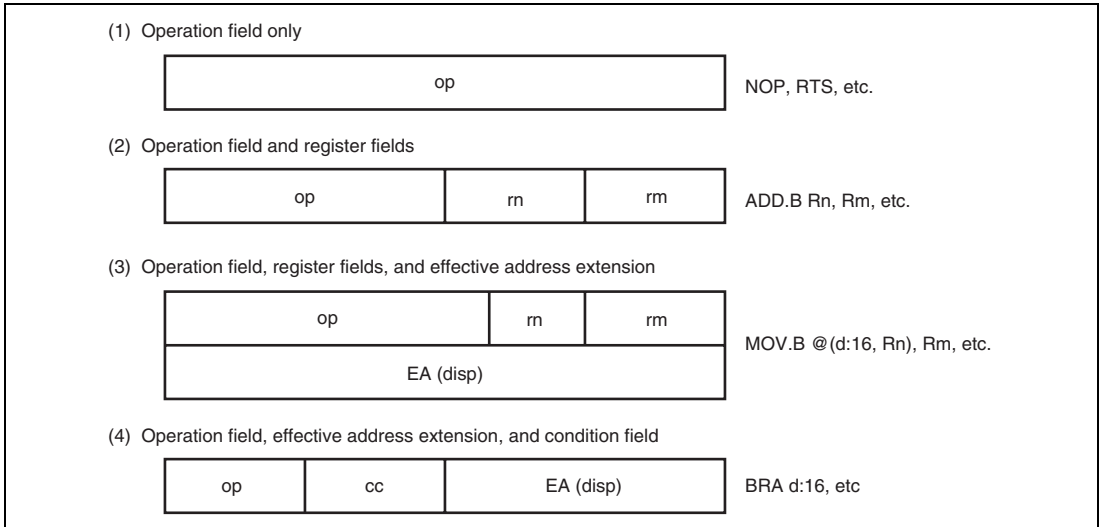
(1) Operation field only

op

NOP, RTS, etc.

(2) Operation field and register fields

op | rn | rm

ADD.B Rn, Rm, etc.

(3) Operation field, register fields, and effective address extension

op | rn | rm

EA (disp)

MOV.B @(d:16, Rn), Rm, etc.

(4) Operation field, effective address extension, and condition field

op | cc | EA (disp)

BRA d:16, etc